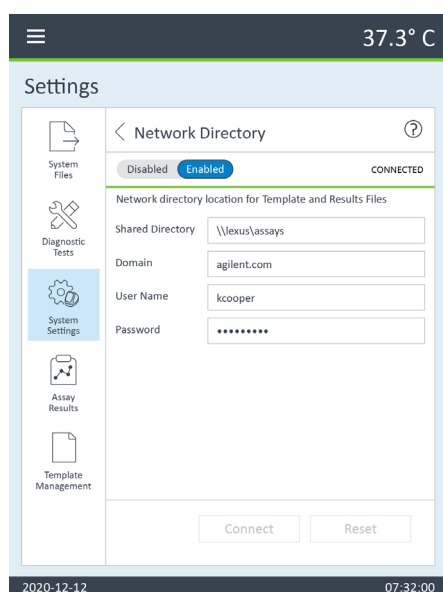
37.3° C

Settings

System Files

Diagnostic Tests

System Settings

Assay Results

Template Management

< Network Directory

?

Disabled Enabled

CONNECTED

Network directory location for Template and Results Files

Shared Directory \\lexus\assays

Domain agilent.com

User Name kcooper

Password •••••••••

Connect

Reset

2020-12-12

07:32:00